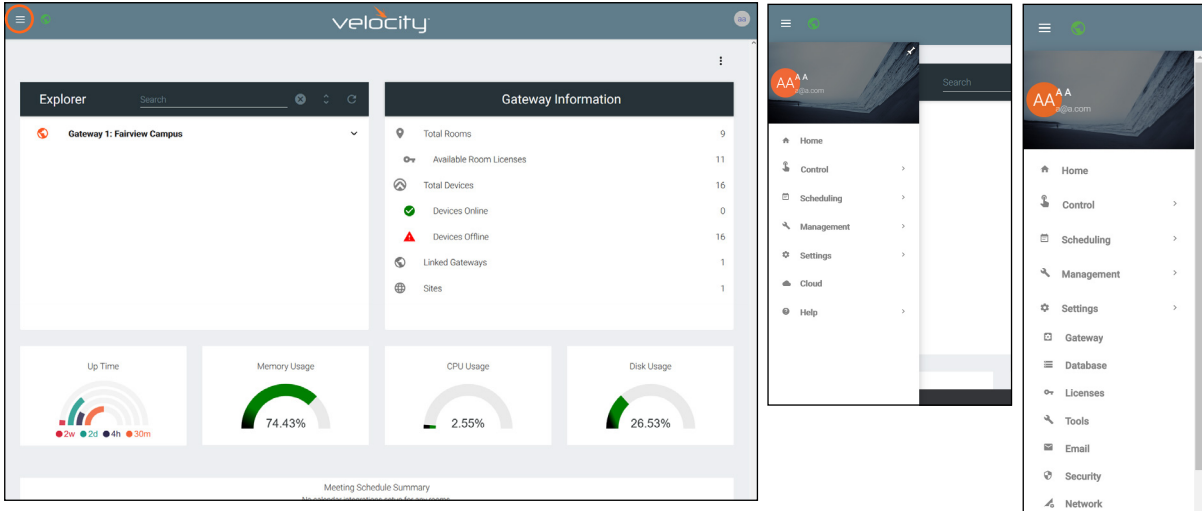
velocity

aa

Explorer

Search

Gateway 1: Fairview Campus

Gateway Information

Total Rooms 9

Available Room Licenses 11

Total Devices 16

Devices Online 0

Devices Offline 16

Linked Gateways 1

Sites 1

Up Time

2w 2d 4h 30m

Memory Usage

74.43%

CPU Usage

2.55%

Disk Usage

26.53%

Meeting Schedule Summary

No calendar integrations setup for any rooms

AA A A
a@a.com

Search

Home

Control

Scheduling

Management

Settings

Cloud

Help

AA A A
a@a.com

Home

Control

Scheduling

Management

Settings

Gateway

Database

Licenses

Tools

Email

Security

Network